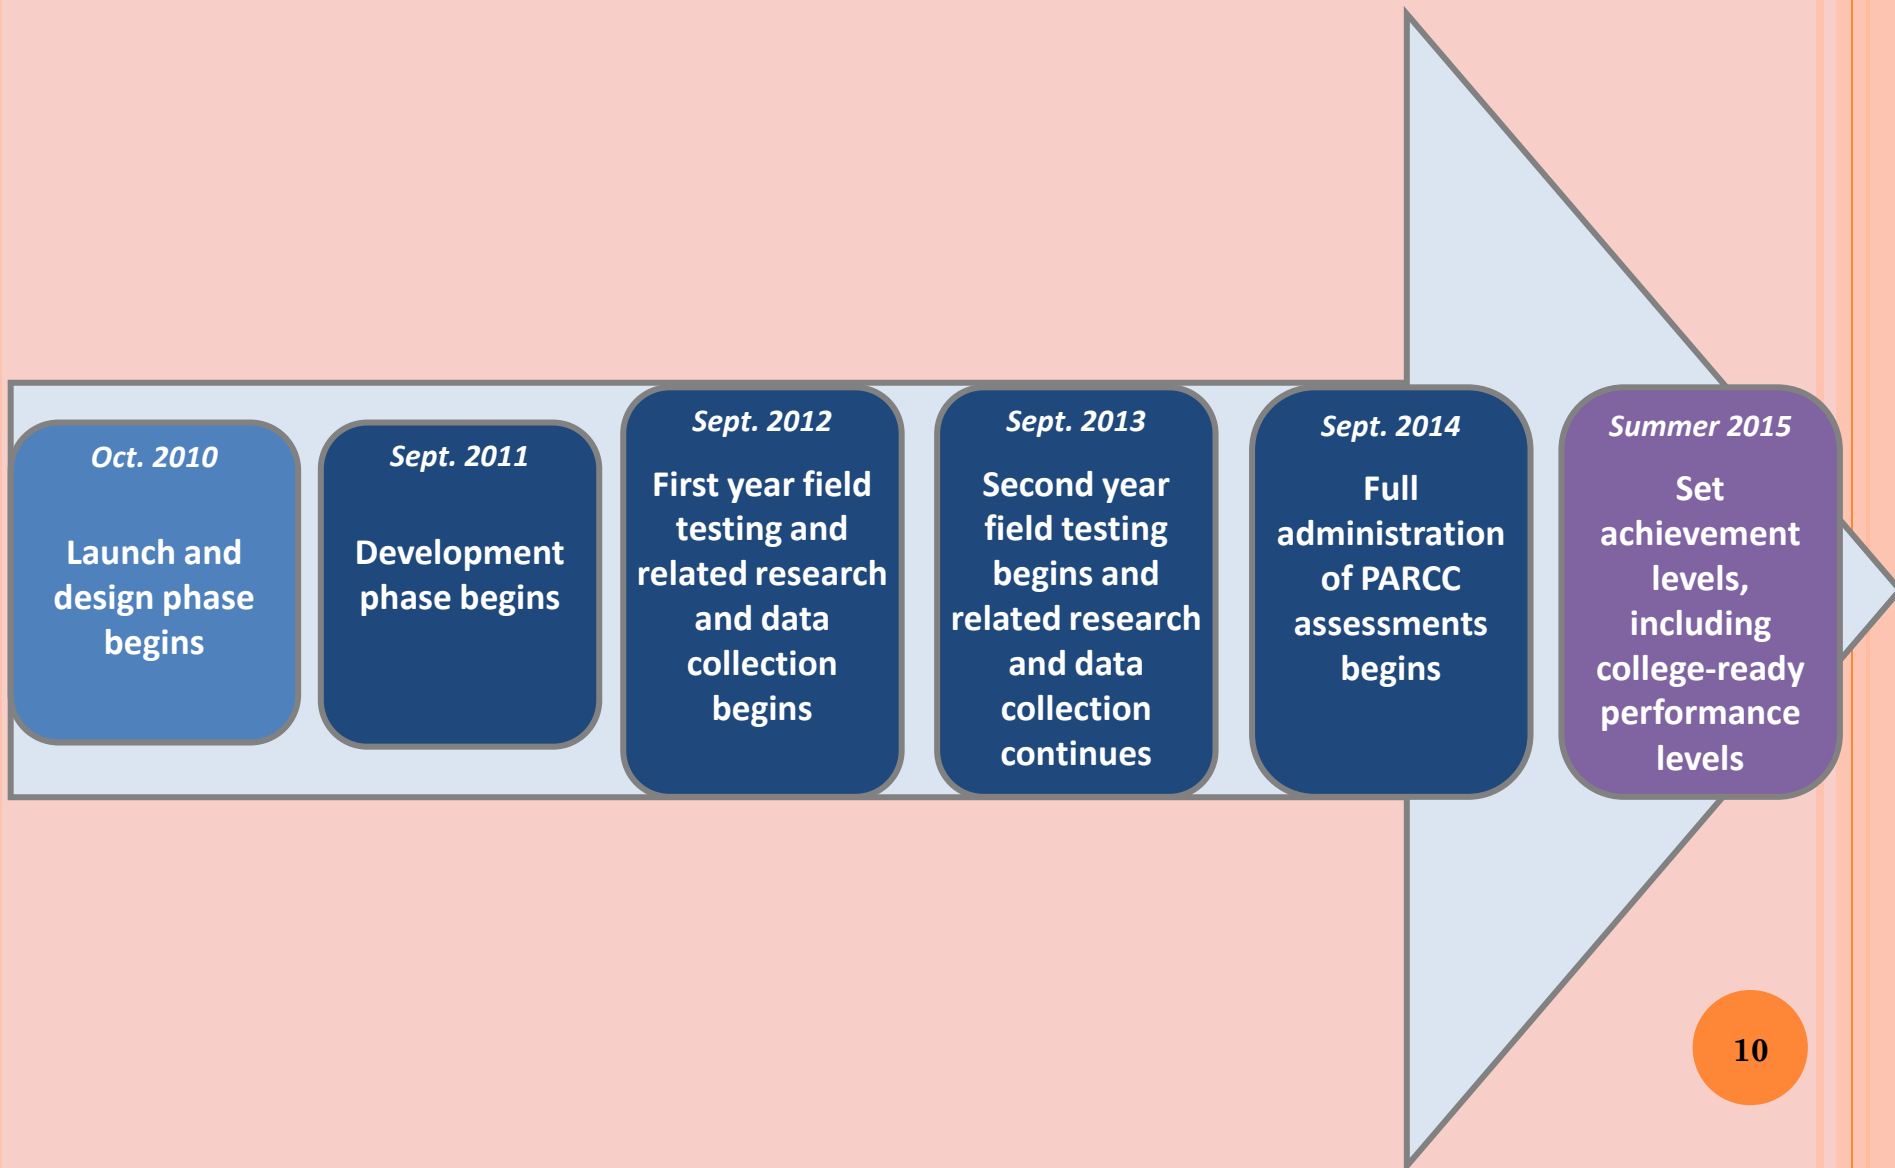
Oct. 2010

Launch and design phase begins

Sept. 2011

Development phase begins

Sept. 2012

First year field testing and related research and data collection begins

Sept. 2013

Second year field testing begins and related research and data collection continues

Sept. 2014

Full administration of PARCC assessments begins

Summer 2015

Set achievement levels, including college-ready performance levels

10